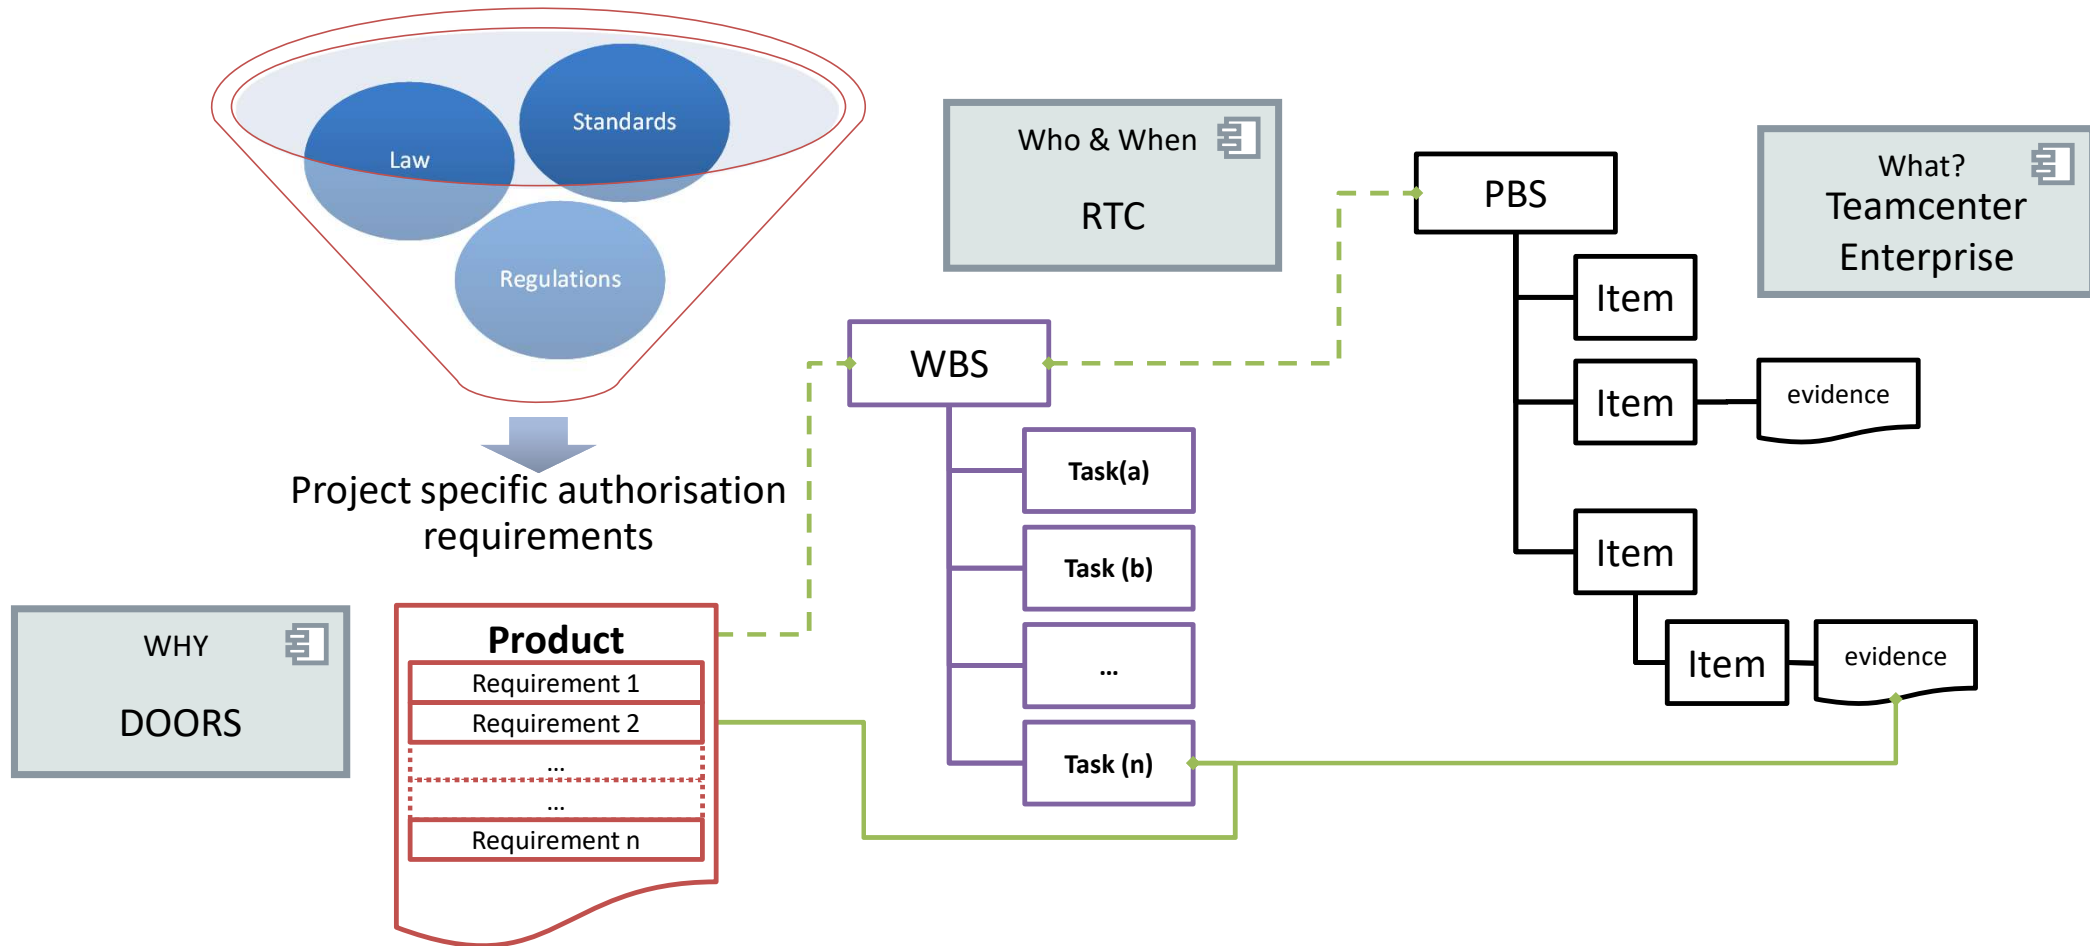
Standards

Law

Regulations

Project specific authorisation requirements

Who & When

RTC

What?
Teamcenter
Enterprise

PBS

Item

Item

evidence

Item

Item

evidence

WBS

Task(a)

Task (b)

...

Task (n)

WHY

DOORS

Product

Requirement 1

Requirement 2

...

...

Requirement n